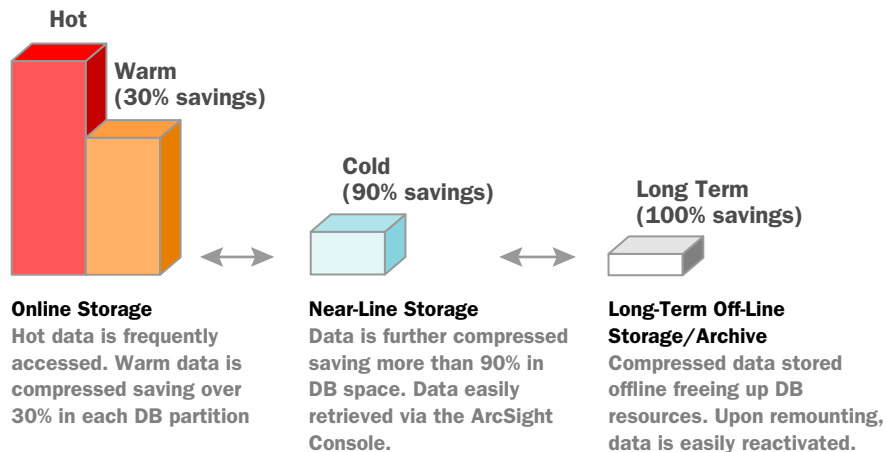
Hot

Warm
(30% savings)

Cold
(90% savings)

Long Term
(100% savings)

Online Storage
Hot data is frequently accessed. Warm data is compressed saving over 30% in each DB partition

Near-Line Storage
Data is further compressed saving more than 90% in DB space. Data easily retrieved via the ArcSight Console.

Long-Term Off-Line Storage/Archive
Compressed data stored offline freeing up DB resources. Upon remounting, data is easily reactivated.